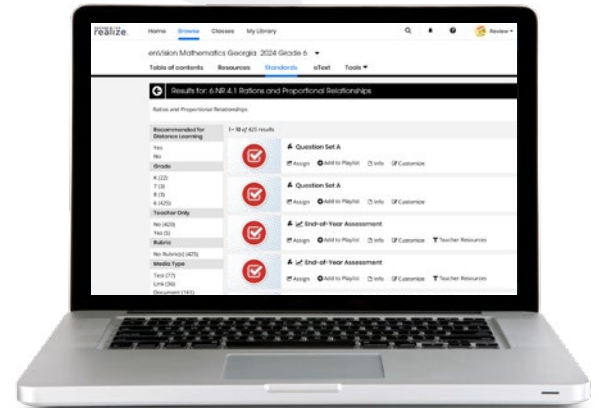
realize.

Home Browse Classes My Library

Review

enVision Mathematics Georgia 2024 Grade 6

Table of contents Resources Standards eText Tools

Results for: 6.NR.4.1 Ratios and Proportional Relationships

Ratios and Proportional Relationships

Recommended for Distance Learning

Yes

No

Grade

6 (22)

7 (3)

8 (3)

6 (425)

Teacher Only

No (420)

Yes (5)

Rubric

No Rubric(s) (425)

Media Type

Test (77)

Link (36)

Document (161)

1 - 10 of 425 results

Question Set A

Assign Add to Playlist Info Customize

Question Set A

Assign Add to Playlist Info Customize

End-of-Year Assessment

Assign Add to Playlist Info Customize Teacher Resources

End-of-Year Assessment

Assign Add to Playlist Info Customize Teacher Resources